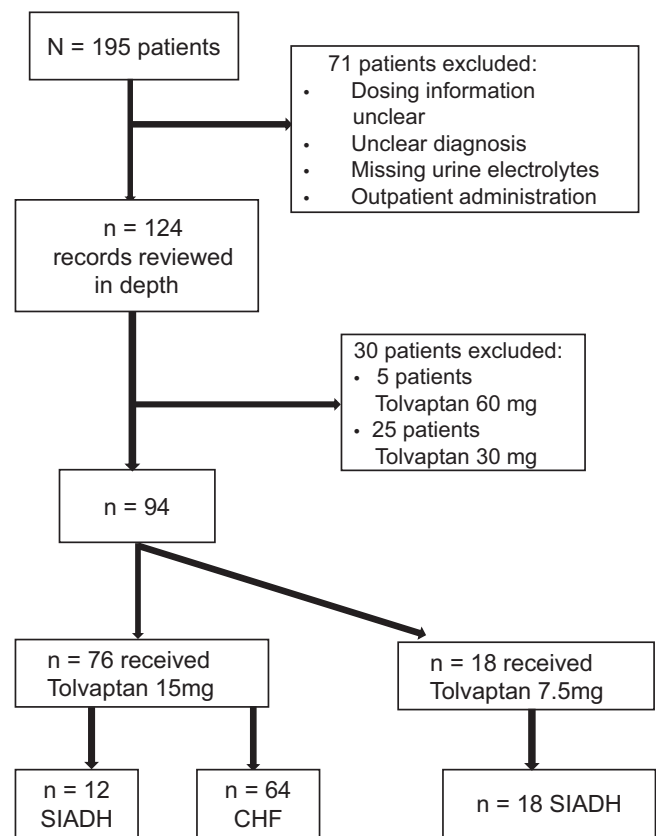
N = 195 patients

71 patients excluded:
• Dosing information unclear
• Unclear diagnosis
• Missing urine electrolytes
• Outpatient administration

n = 124 records reviewed in depth

30 patients excluded:
• 5 patients Tolvaptan 60 mg
• 25 patients Tolvaptan 30 mg

n = 94

n = 76 received Tolvaptan 15mg

n = 18 received Tolvaptan 7.5mg

n = 12 SIADH

n = 64 CHF

n = 18 SIADH